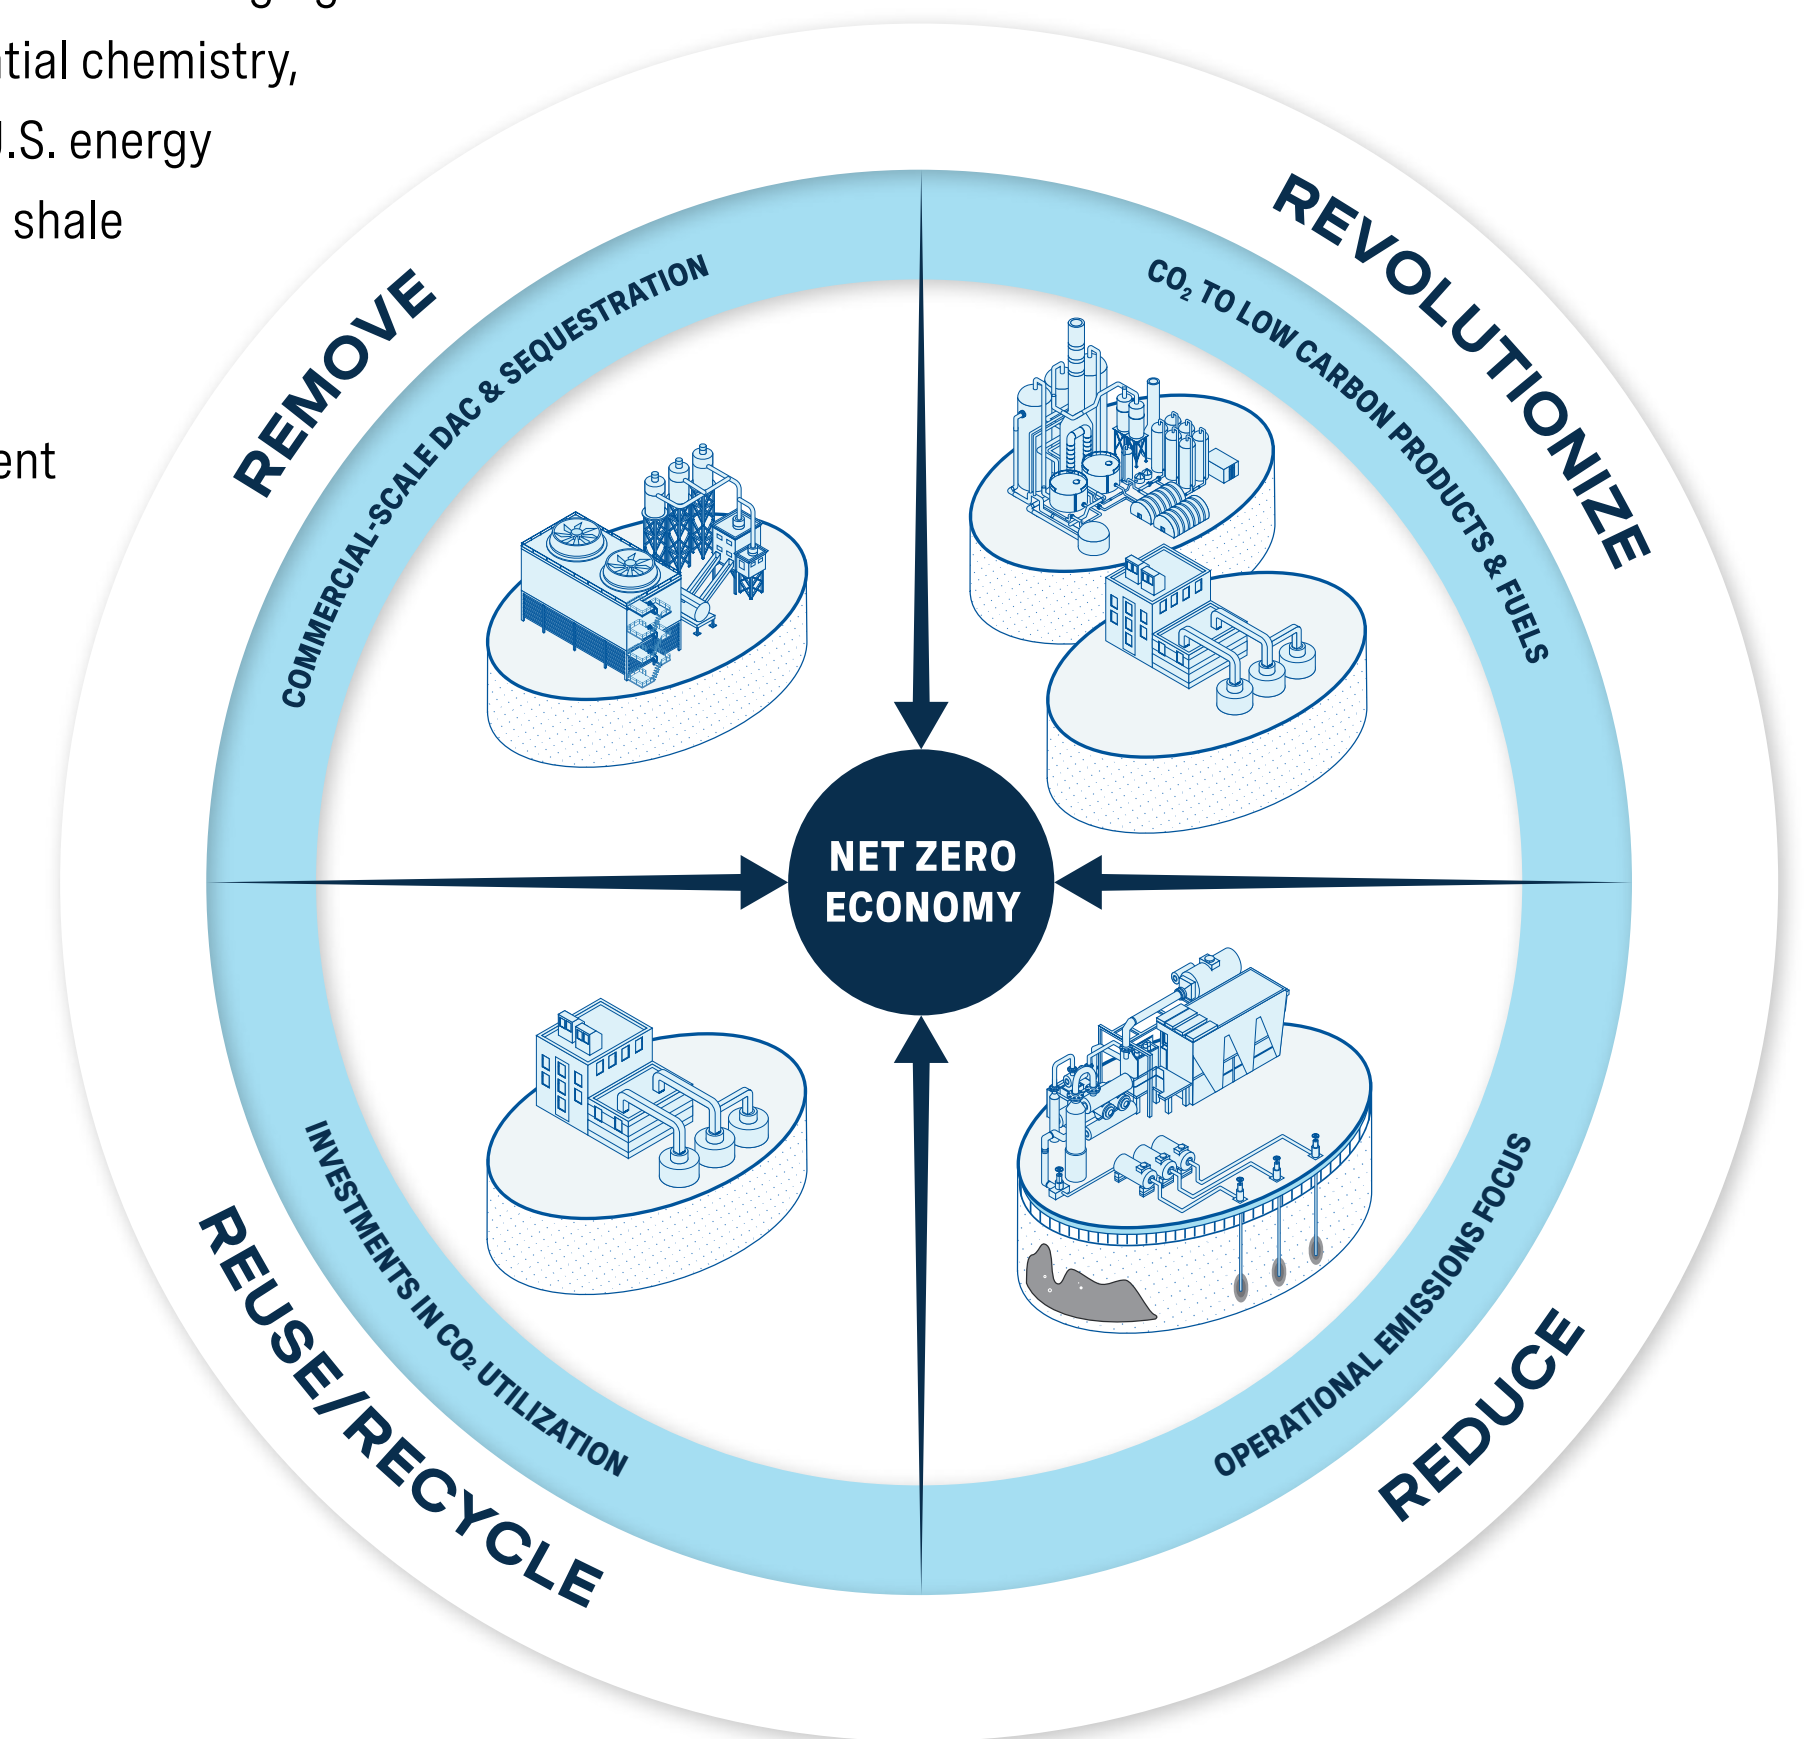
tial chemistry,
.S. energy
shale

ent

REMOVE
COMMERCIAL-SCALE DAC & SEQUESTRATION

REVOLUTIONIZE
$CO_2$ TO LOW CARBON PRODUCTS & FUELS

NET ZERO ECONOMY

REUSE/RECYCLE
INVESTMENTS IN $CO_2$ UTILIZATION

REDUCE
OPERATIONAL EMISSIONS FOCUS